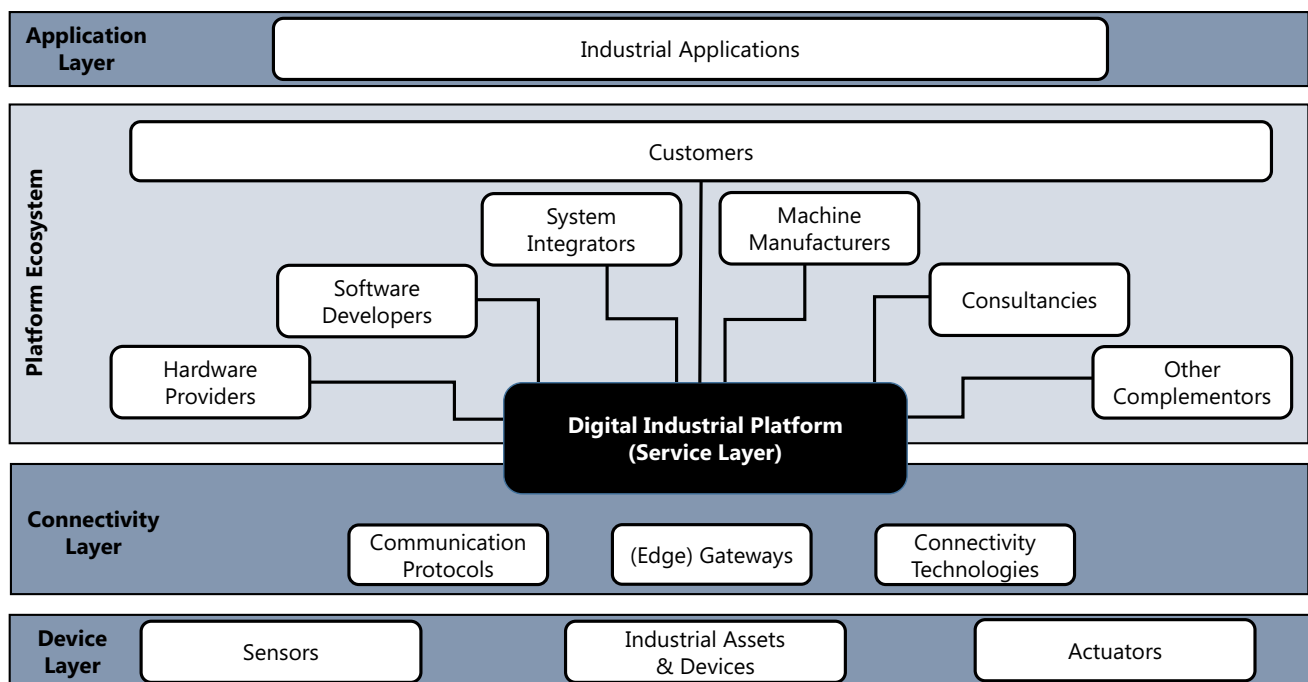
Application Layer

Industrial Applications

Platform Ecosystem

Customers

System Integrators

Machine Manufacturers

Software Developers

Consultancies

Hardware Providers

Other Complementors

Digital Industrial Platform (Service Layer)

Connectivity Layer

Communication Protocols

(Edge) Gateways

Connectivity Technologies

Device Layer

Sensors

Industrial Assets & Devices

Actuators